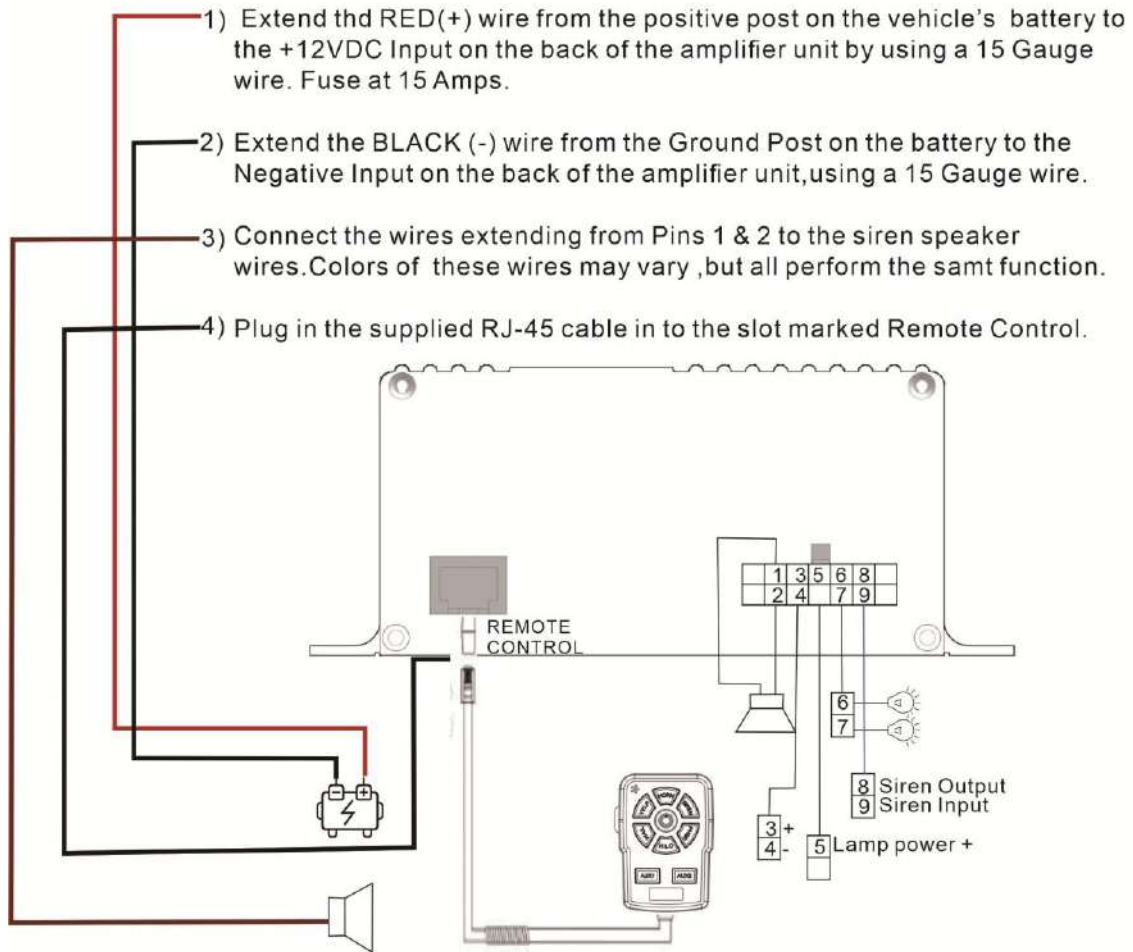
1) Extend thd RED(+) wire from the positive post on the vehicle's battery to the +12VDC Input on the back of the amplifier unit by using a 15 Gauge wire. Fuse at 15 Amps.

2) Extend the BLACK (-) wire from the Ground Post on the battery to the Negative Input on the back of the amplifier unit,using a 15 Gauge wire.

3) Connect the wires extending from Pins 1 & 2 to the siren speaker wires.Colors of these wires may vary ,but all perform the samt function.

4) Plug in the supplied RJ-45 cable in to the slot marked Remote Control.

| 1 | 3 | 5 | 6 | 8 |
|---|---|---|---|---|
| 2 | 4 |  | 7 | 9 |

REMOTE CONTROL

6
7

8 Siren Output
9 Siren Input

3 +
4 -

5 Lamp power +